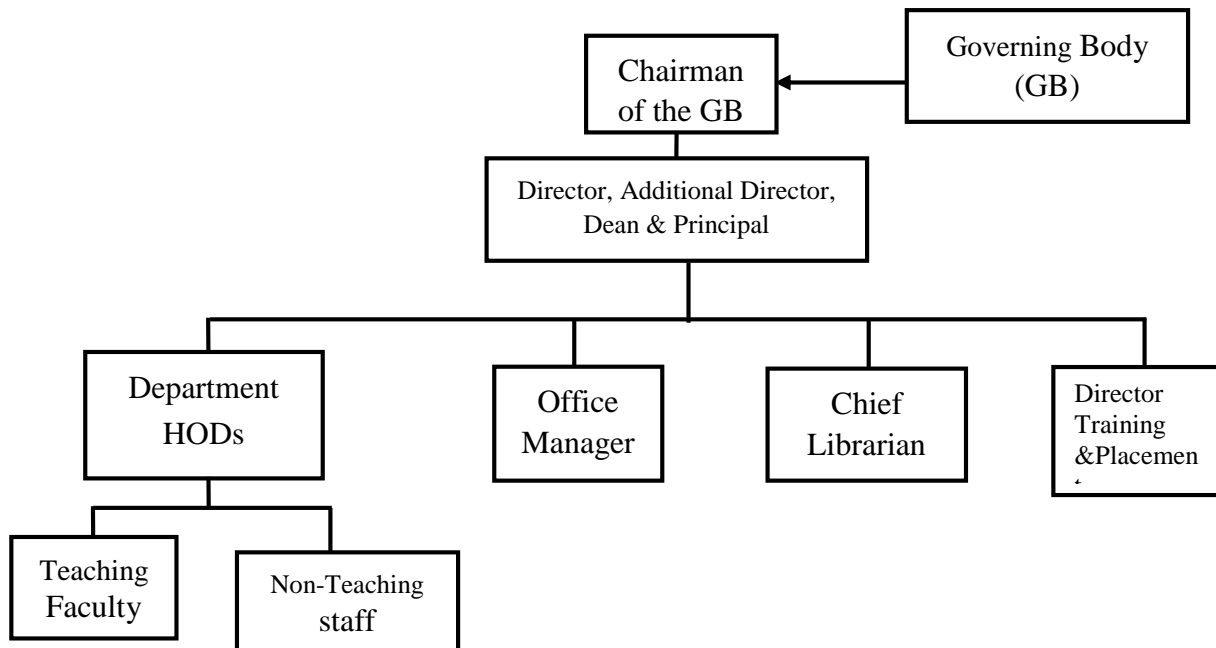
Chairman of the GB

Governing Body (GB)

Director, Additional Director, Dean & Principal

Department HODs

Office Manager

Chief Librarian

Director Training &Placemen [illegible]

Teaching Faculty

Non-Teaching staff